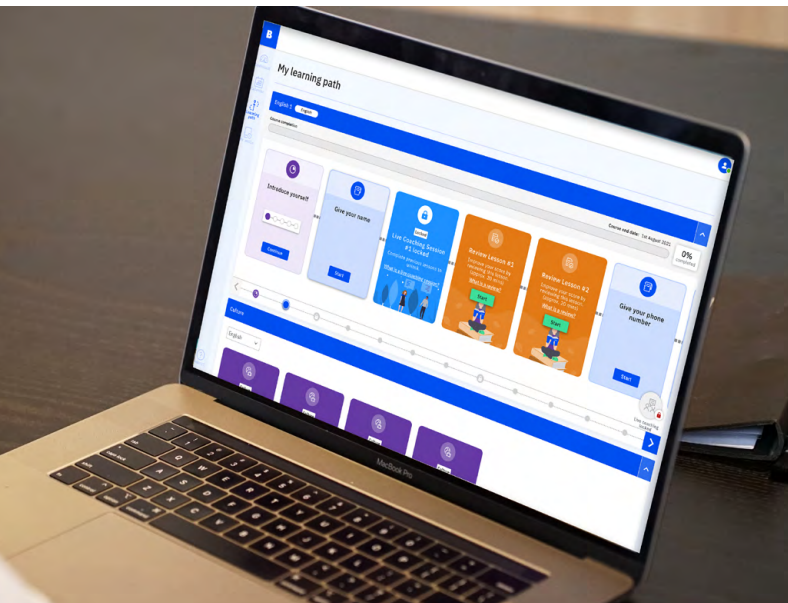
B

My learning path

English 1 English

Course completion

Course end date: 1st August 2021

0%
completed

Introduce yourself

Continue

Give your name

Start

Locked

Live Coaching Session #1 locked

What is a live coaching session?

Review Lesson #1

What is a review?

Start

Review Lesson #2

What is a review?

Start

Give your phone number

Start

Culture

English

Live coaching locked

MacBook Pro